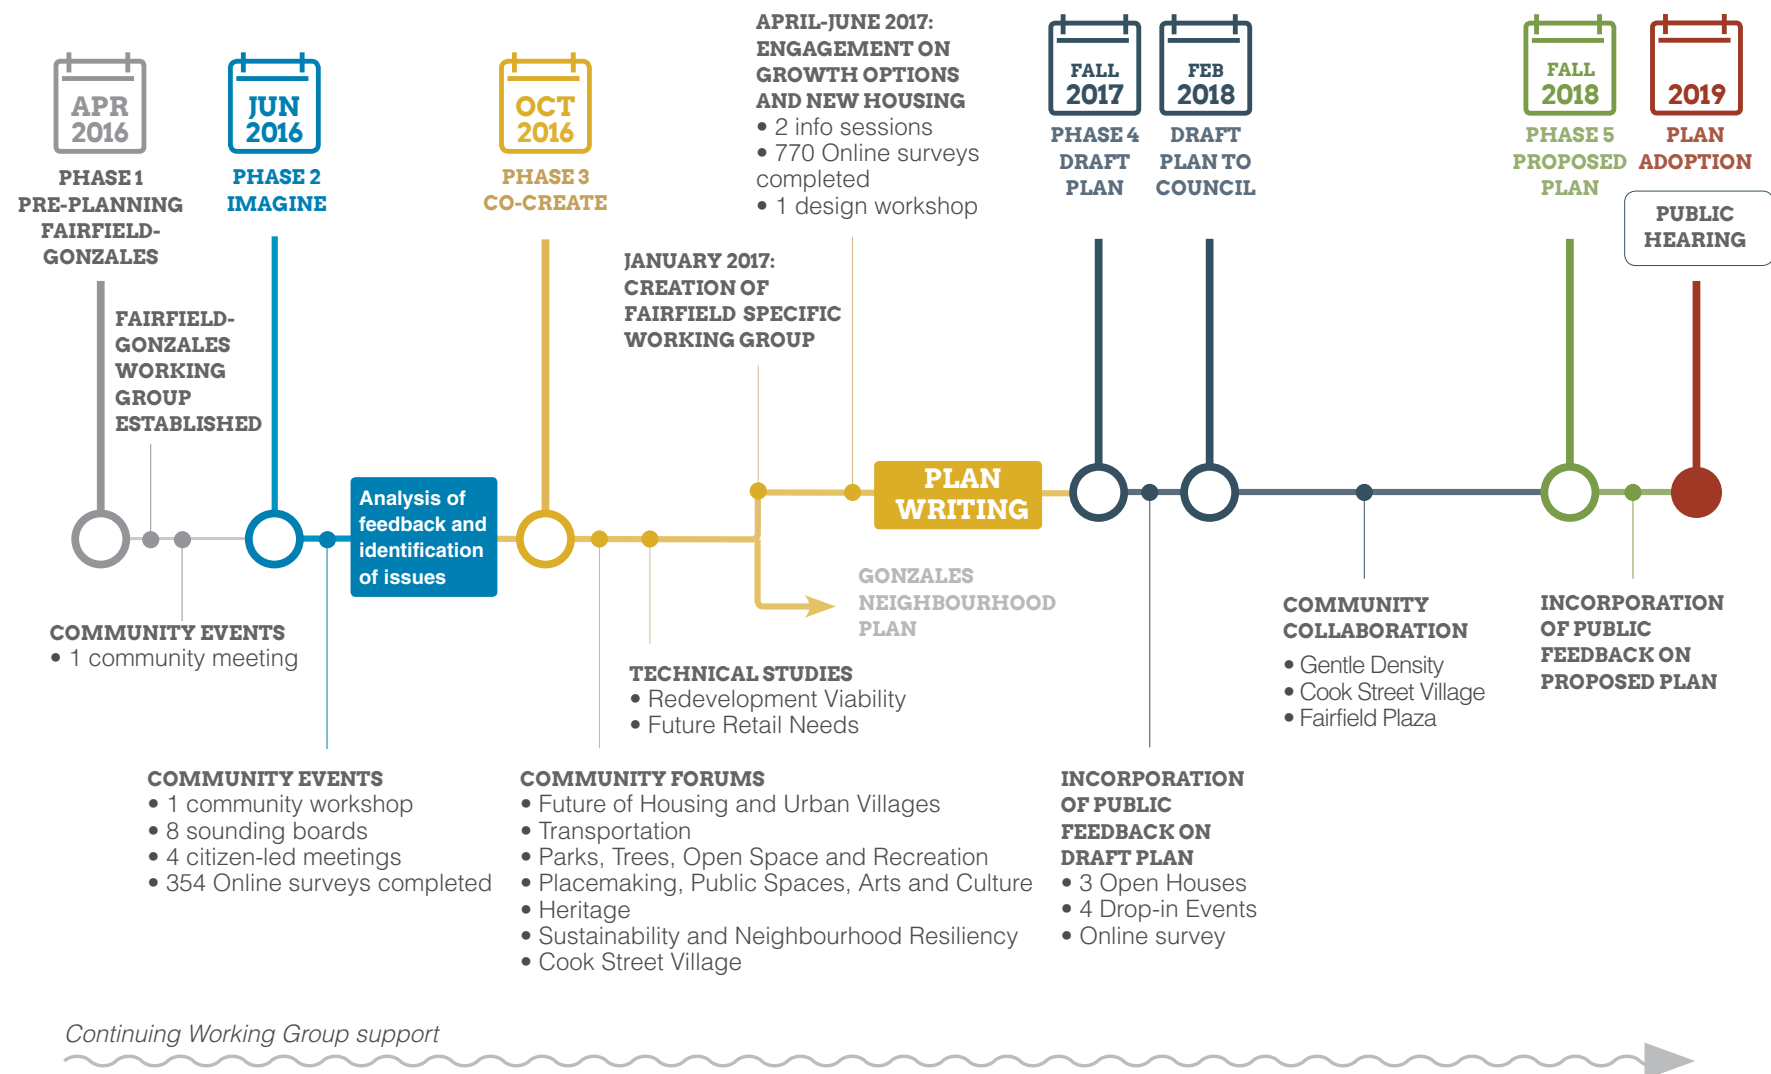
APR 2016
PHASE 1
PRE-PLANNING FAIRFIELD-GONZALES

JUN 2016
PHASE 2
IMAGINE

OCT 2016
PHASE 3
CO-CREATE

APRIL-JUNE 2017: ENGAGEMENT ON GROWTH OPTIONS AND NEW HOUSING
• 2 info sessions
• 770 Online surveys completed
• 1 design workshop

FALL 2017
PHASE 4
DRAFT PLAN

FEB 2018
DRAFT PLAN TO COUNCIL

FALL 2018
PHASE 5
PROPOSED PLAN

2019
PLAN ADOPTION

PUBLIC HEARING

FAIRFIELD-GONZALES WORKING GROUP ESTABLISHED

JANUARY 2017: CREATION OF FAIRFIELD SPECIFIC WORKING GROUP

Analysis of feedback and identification of issues

PLAN WRITING

GONZALES NEIGHBOURHOOD PLAN

COMMUNITY EVENTS
• 1 community meeting

TECHNICAL STUDIES
• Redevelopment Viability
• Future Retail Needs

COMMUNITY COLLABORATION
• Gentle Density
• Cook Street Village
• Fairfield Plaza

INCORPORATION OF PUBLIC FEEDBACK ON PROPOSED PLAN

COMMUNITY EVENTS
• 1 community workshop
• 8 sounding boards
• 4 citizen-led meetings
• 354 Online surveys completed

COMMUNITY FORUMS
• Future of Housing and Urban Villages
• Transportation
• Parks, Trees, Open Space and Recreation
• Placemaking, Public Spaces, Arts and Culture
• Heritage
• Sustainability and Neighbourhood Resiliency
• Cook Street Village

INCORPORATION OF PUBLIC FEEDBACK ON DRAFT PLAN
• 3 Open Houses
• 4 Drop-in Events
• Online survey

Continuing Working Group support